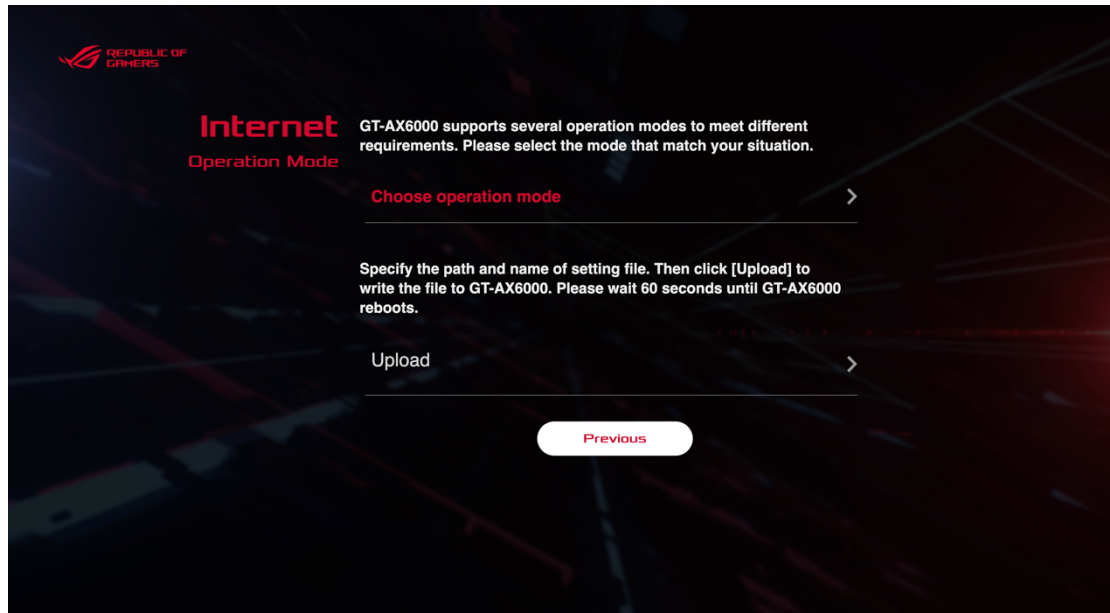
REPUBLIC OF GAMERS

Internet
Operation Mode

GT-AX6000 supports several operation modes to meet different requirements. Please select the mode that match your situation.

Choose operation mode

Specify the path and name of setting file. Then click [Upload] to write the file to GT-AX6000. Please wait 60 seconds until GT-AX6000 reboots.

Upload

Previous